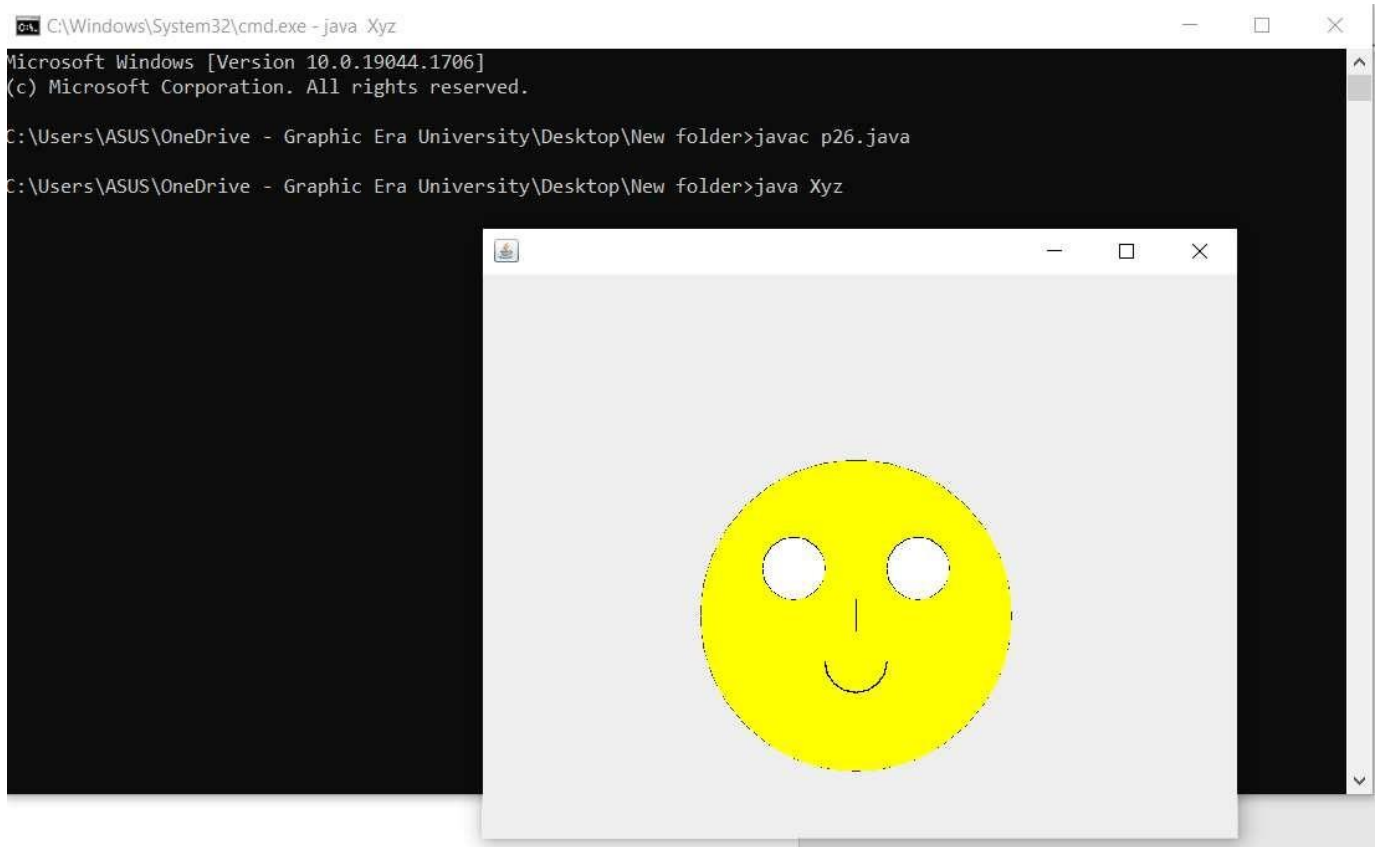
C:\Windows\System32\cmd.exe - java Xyz

Microsoft Windows [Version 10.0.19044.1706]
(c) Microsoft Corporation. All rights reserved.

C:\Users\ASUS\OneDrive - Graphic Era University\Desktop\New folder>javac p26.java

C:\Users\ASUS\OneDrive - Graphic Era University\Desktop\New folder>java Xyz